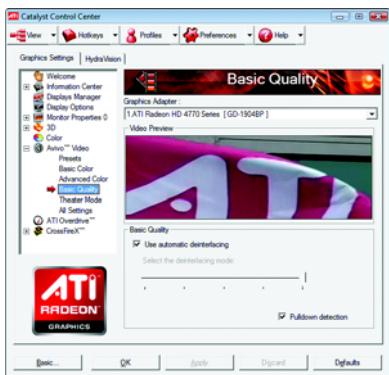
Catalyst Control Center

View | Hotkeys | Profiles | Preferences | Help

Graphics Settings | HydraVision

Welcome
Information Center
Displays Manager
Display Options
Monitor Properties 0
3D
Color
Avivo™ Video
Presets
Basic Color
Advanced Color
Basic Quality
Theater Mode
All Settings
ATI Overdrive™
CrossFireX™

ATI
RADEON
GRAPHICS

Basic Quality

Graphics Adapter :
1.ATI Radeon HD 4770 Series [ GD-1904BP ]

Video Preview

Basic Quality
Use automatic deinterlacing
Select the deinterlacing mode:

Pulldown detection

Basic... | OK | Apply | Discard | Defaults